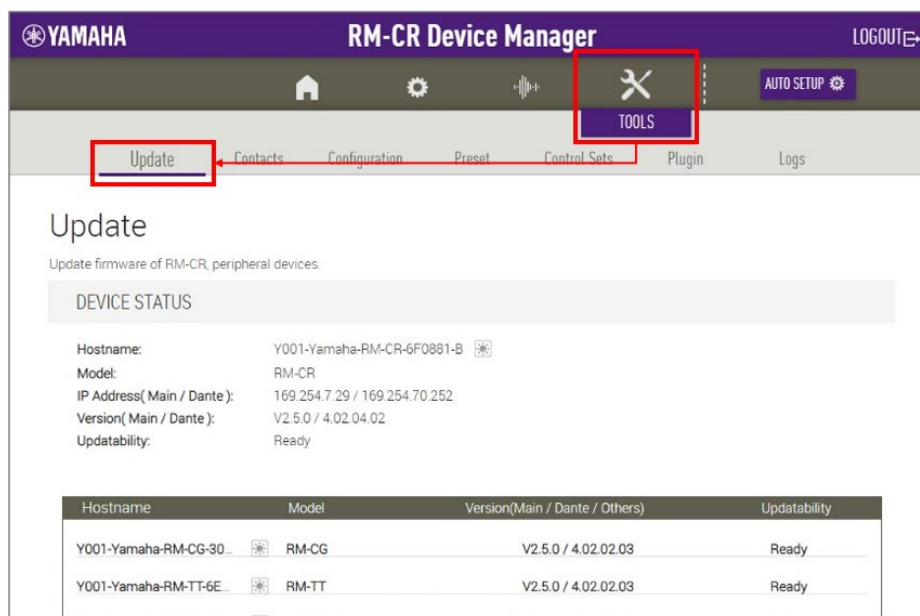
YAMAHA

RM-CR Device Manager

LOGOUT

AUTO SETUP

TOOLS

Update Contacts Configuration Preset Control Sets Plugin Logs

Update

Update firmware of RM-CR, peripheral devices.

DEVICE STATUS

Hostname: Y001-Yamaha-RM-CR-6F0881-B
Model: RM-CR
IP Address( Main / Dante ): 169.254.7.29 / 169.254.70.252
Version( Main / Dante ): V2.5.0 / 4.02.04.02
Updatability: Ready

| Hostname | Model | Version(Main / Dante / Others) | Updatability |
|---|---|---|---|
| Y001-Yamaha-RM-CG-30... | RM-CG | V2.5.0 / 4.02.02.03 | Ready |
| Y001-Yamaha-RM-TT-6E... | RM-TT | V2.5.0 / 4.02.02.03 | Ready |